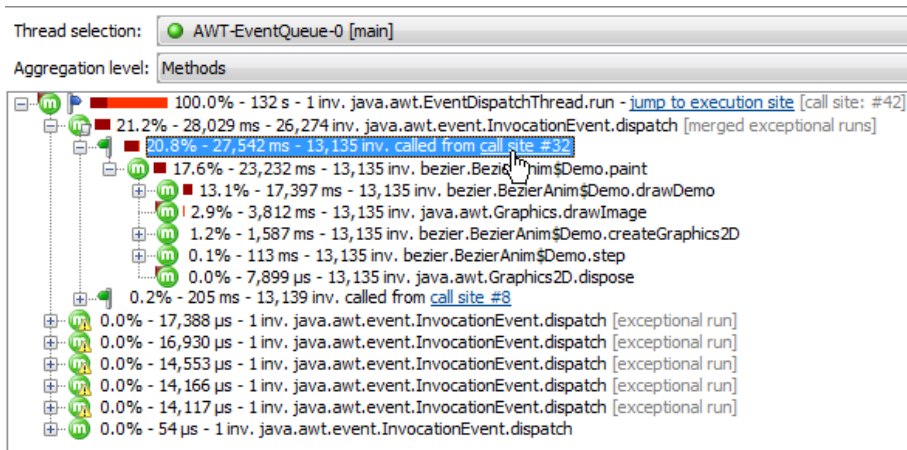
Thread selection: AWT-EventQueue-0 [main]

Aggregation level: Methods

100.0% - 132 s - 1 inv. java.awt.EventDispatchThread.run - jump to execution site [call site: #42]
21.2% - 28,029 ms - 26,274 inv. java.awt.event.InvocationEvent.dispatch [merged exceptional runs]
20.8% - 27,542 ms - 13,135 inv. called from call site #32
17.6% - 23,232 ms - 13,135 inv. bezier.BezierAnim$Demo.paint
13.1% - 17,397 ms - 13,135 inv. bezier.BezierAnim$Demo.drawDemo
2.9% - 3,812 ms - 13,135 inv. java.awt.Graphics.drawImage
1.2% - 1,587 ms - 13,135 inv. bezier.BezierAnim$Demo.createGraphics2D
0.1% - 113 ms - 13,135 inv. bezier.BezierAnim$Demo.step
0.0% - 7,899 µs - 13,135 inv. java.awt.Graphics2D.dispose
0.2% - 205 ms - 13,139 inv. called from call site #8
0.0% - 17,388 µs - 1 inv. java.awt.event.InvocationEvent.dispatch [exceptional run]
0.0% - 16,930 µs - 1 inv. java.awt.event.InvocationEvent.dispatch [exceptional run]
0.0% - 14,553 µs - 1 inv. java.awt.event.InvocationEvent.dispatch [exceptional run]
0.0% - 14,166 µs - 1 inv. java.awt.event.InvocationEvent.dispatch [exceptional run]
0.0% - 14,117 µs - 1 inv. java.awt.event.InvocationEvent.dispatch [exceptional run]
0.0% - 54 µs - 1 inv. java.awt.event.InvocationEvent.dispatch